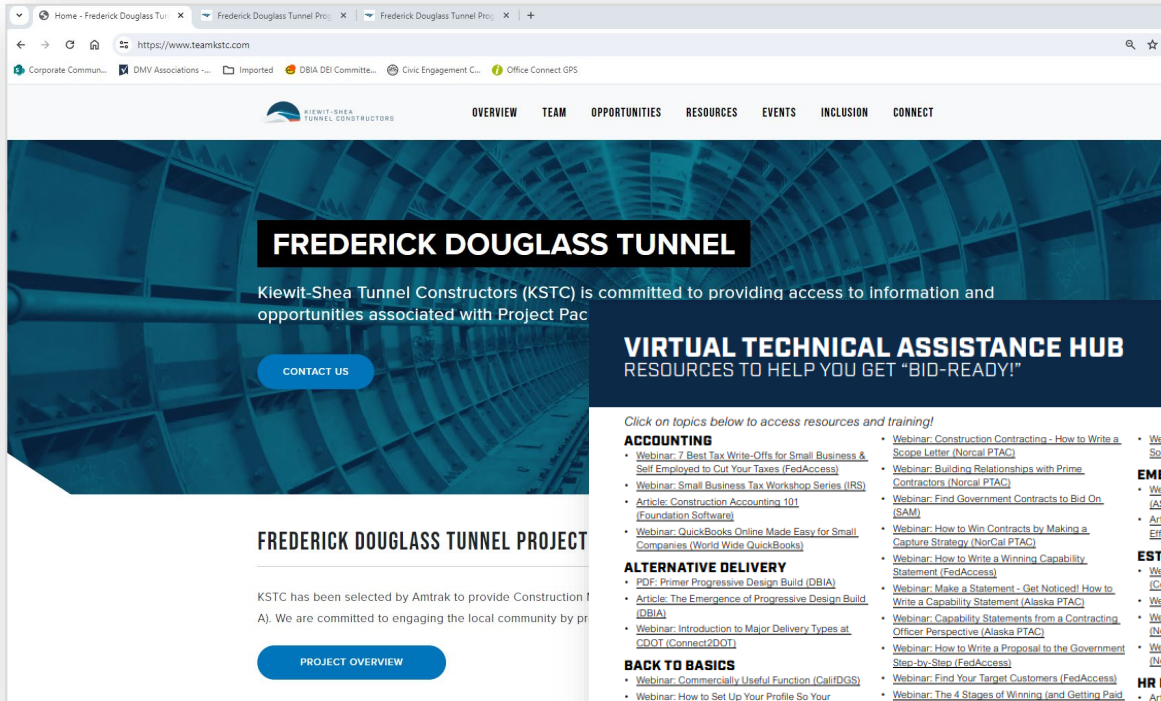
Home - Frederick Douglass Tu | Frederick Douglass Tunnel Prog | Frederick Douglass Tunnel Prog

https://www.teamkstc.com

Corporate Commun... DMV Associations -... Imported DBIA DEI Committe... Civic Engagement C... Office Connect GPS

KIEWIT-SHEA TUNNEL CONSTRUCTORS

OVERVIEW TEAM OPPORTUNITIES RESOURCES EVENTS INCLUSION CONNECT

FREDERICK DOUGLASS TUNNEL

Kiewit-Shea Tunnel Constructors (KSTC) is committed to providing access to information and opportunities associated with Project Pac

CONTACT US

FREDERICK DOUGLASS TUNNEL PROJECT

KSTC has been selected by Amtrak to provide Construction A). We are committed to engaging the local community by pr

PROJECT OVERVIEW

VIRTUAL TECHNICAL ASSISTANCE HUB
RESOURCES TO HELP YOU GET "BID-READY!"

Click on topics below to access resources and training!

ACCOUNTING
• Webinar: 7 Best Tax Write-Offs for Small Business & Self Employed to Cut Your Taxes (FedAccess)
• Webinar: Small Business Tax Workshop Series (IRS)
• Article: Construction Accounting 101 (Foundation Software)
• Webinar: QuickBooks Online Made Easy for Small Companies (World Wide QuickBooks)

ALTERNATIVE DELIVERY
• PDF: Primer Progressive Design Build (DBIA)
• Article: The Emergence of Progressive Design Build (DBIA)
• Webinar: Introduction to Major Delivery Types at CDOT (Connect2DOT)

BACK TO BASICS
• Webinar: Commercially Useful Function (CalifDGS)
• Webinar: How to Set Up Your Profile So Your

• Webinar: Construction Contracting - How to Write a Scope Letter (Norcal PTAC)
• Webinar: Building Relationships with Prime Contractors (Norcal PTAC)
• Webinar: Find Government Contracts to Bid On (SAM)
• Webinar: How to Win Contracts by Making a Capture Strategy (NorCal PTAC)
• Webinar: How to Write a Winning Capability Statement (FedAccess)
• Webinar: Make a Statement - Get Noticed! How to Write a Capability Statement (Alaska PTAC)
• Webinar: Capability Statements from a Contracting Officer Perspective (Alaska PTAC)
• Webinar: How to Write a Proposal to the Government Step-by-Step (FedAccess)
• Webinar: Find Your Target Customers (FedAccess)
• Webinar: The 4 Stages of Winning (and Getting Paid

• We So
EMI
• We (A
• Ar Eff
EST
• We (C
• We
• We (N
• We (N
HR
• Ar